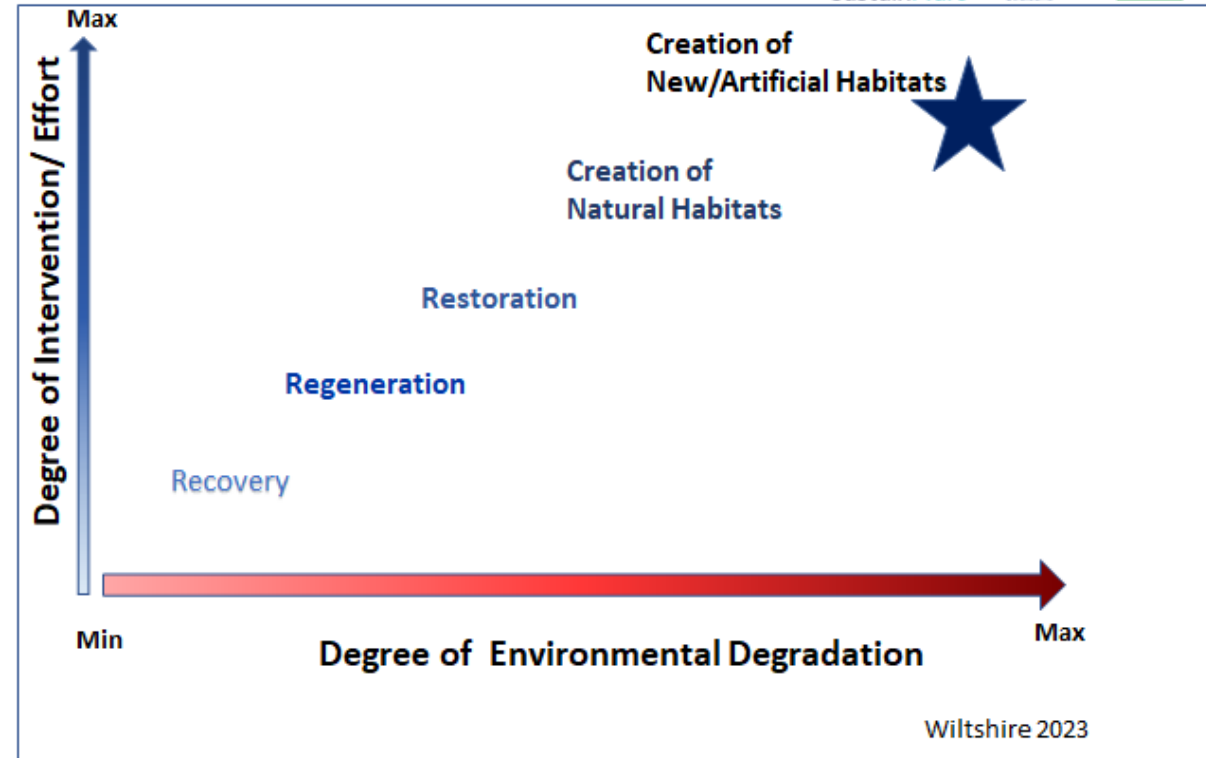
Max

Degree of Intervention/ Effort

Creation of New/Artificial Habitats

Creation of Natural Habitats

Restoration

Regeneration

Recovery

Min

Max

Degree of Environmental Degradation

Wiltshire 2023